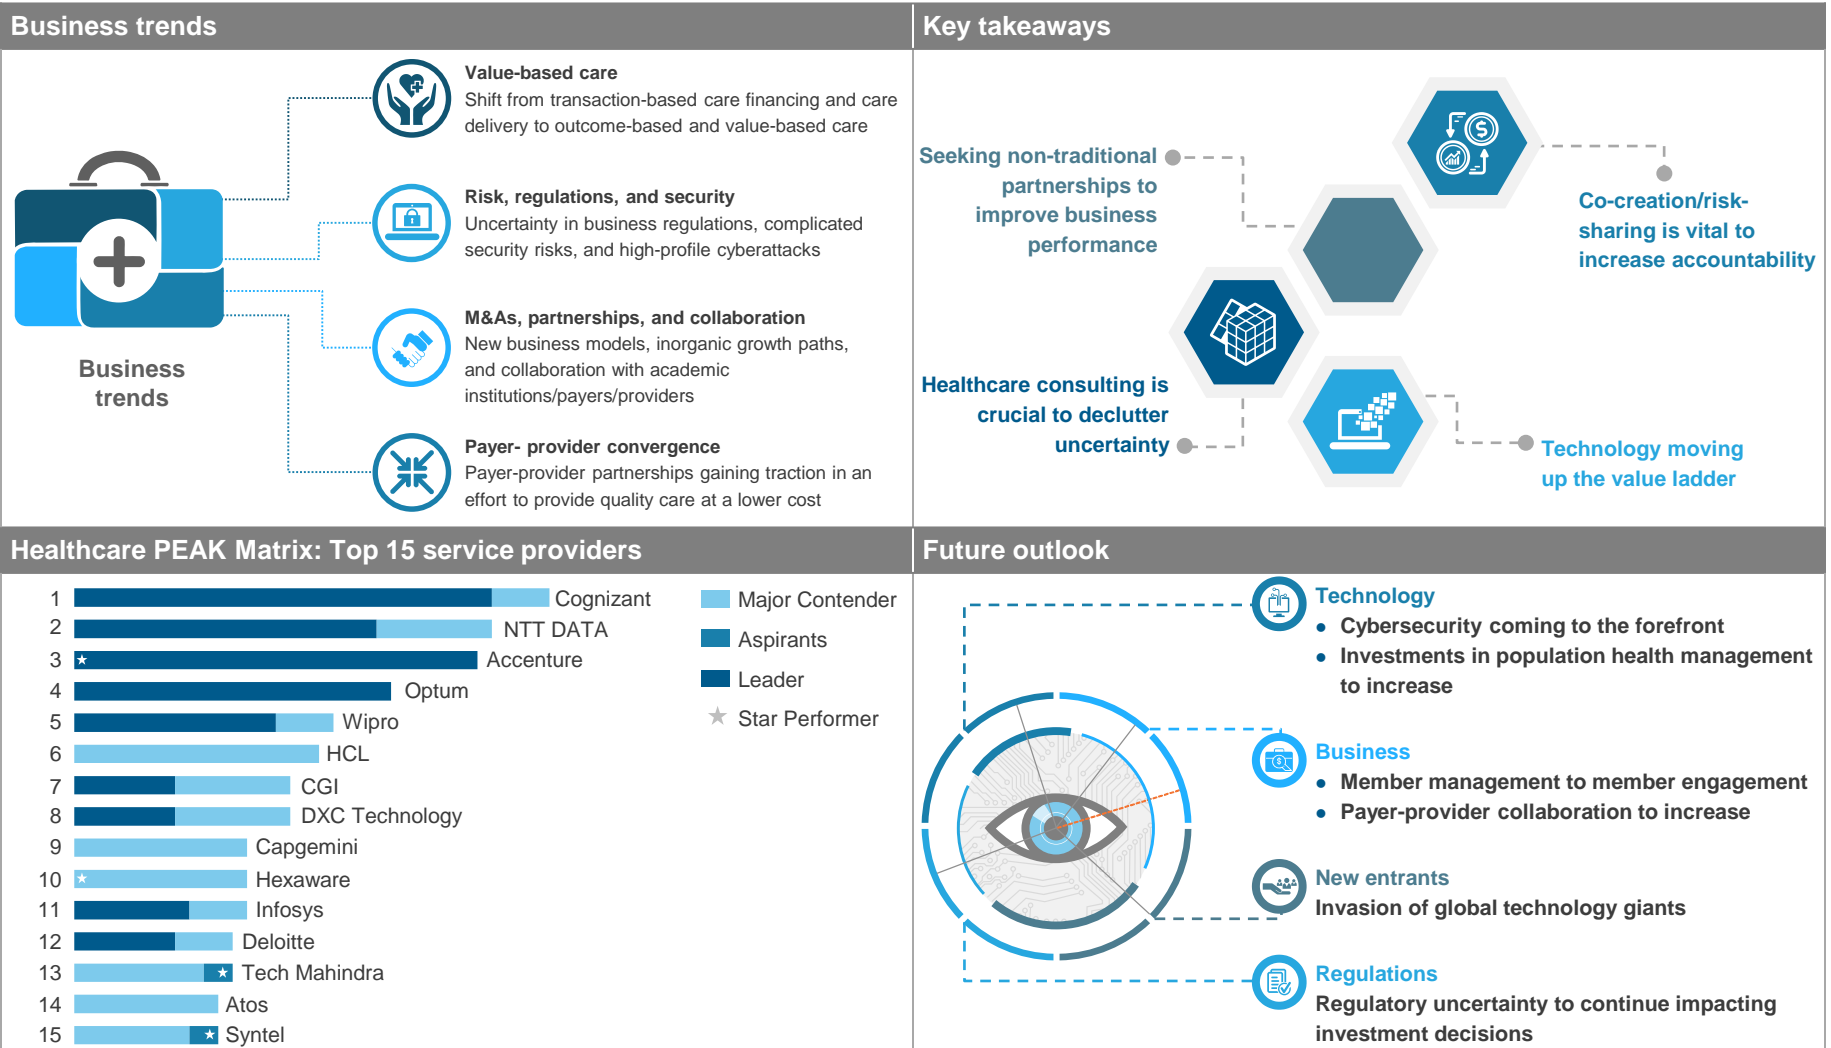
Business trends

Business trends

Value-based care
Shift from transaction-based care financing and care delivery to outcome-based and value-based care

Risk, regulations, and security
Uncertainty in business regulations, complicated security risks, and high-profile cyberattacks

M&As, partnerships, and collaboration
New business models, inorganic growth paths, and collaboration with academic institutions/payers/providers

Payer- provider convergence
Payer-provider partnerships gaining traction in an effort to provide quality care at a lower cost

Key takeaways

Seeking non-traditional partnerships to improve business performance

Co-creation/risk-sharing is vital to increase accountability

Healthcare consulting is crucial to declutter uncertainty

Technology moving up the value ladder

Healthcare PEAK Matrix: Top 15 service providers

| | |
|---|---|
| 1 | Cognizant |
| 2 | NTT DATA |
| 3 | Accenture |
| 4 | Optum |
| 5 | Wipro |
| 6 | HCL |
| 7 | CGI |
| 8 | DXC Technology |
| 9 | Capgemini |
| 10 | Hexaware |
| 11 | Infosys |
| 12 | Deloitte |
| 13 | Tech Mahindra |
| 14 | Atos |
| 15 | Syntel |

Major Contender
Aspirants
Leader
Star Performer

Future outlook

Technology
• Cybersecurity coming to the forefront
• Investments in population health management to increase

Business
• Member management to member engagement
• Payer-provider collaboration to increase

New entrants
Invasion of global technology giants

Regulations
Regulatory uncertainty to continue impacting investment decisions